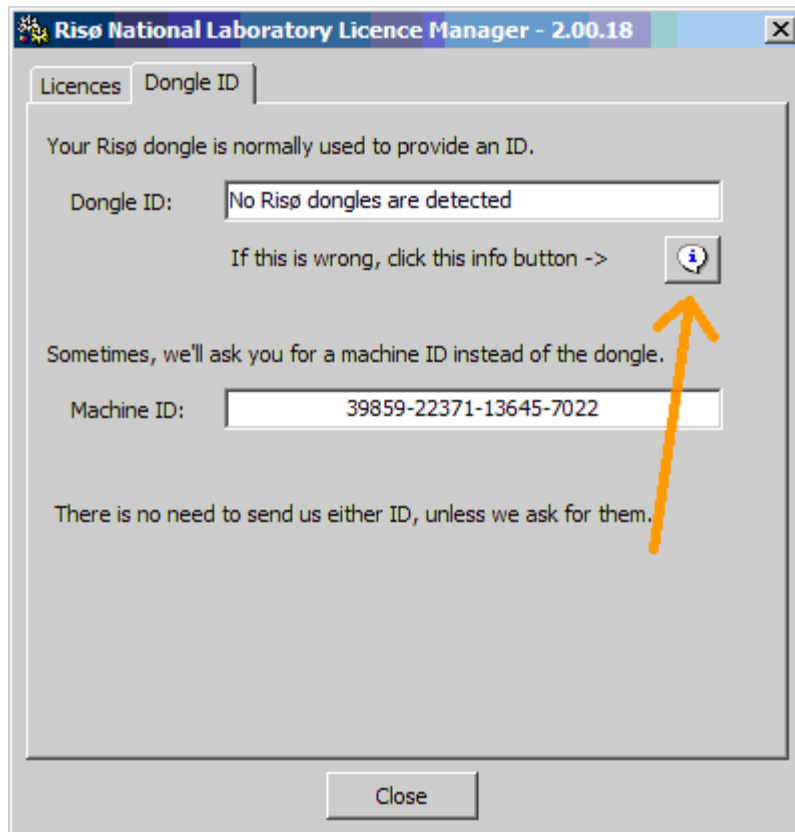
Risø National Laboratory Licence Manager - 2.00.18

Licences
Dongle ID

Your Risø dongle is normally used to provide an ID.

Dongle ID: No Risø dongles are detected

If this is wrong, click this info button ->

i

Sometimes, we'll ask you for a machine ID instead of the dongle.

Machine ID: 39859-22371-13645-7022

There is no need to send us either ID, unless we ask for them.

Close